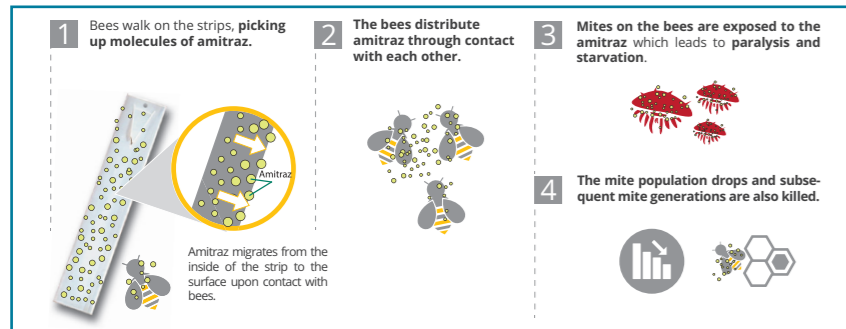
1 Bees walk on the strips, **picking up molecules of amitraz.**

Amitraz

Amitraz migrates from the inside of the strip to the surface upon contact with bees.

2 **The bees distribute amitraz through contact with each other.**

3 **Mites on the bees are exposed to the amitraz** which leads to **paralysis and starvation**.

4 **The mite population drops and subsequent mite generations are also killed.**